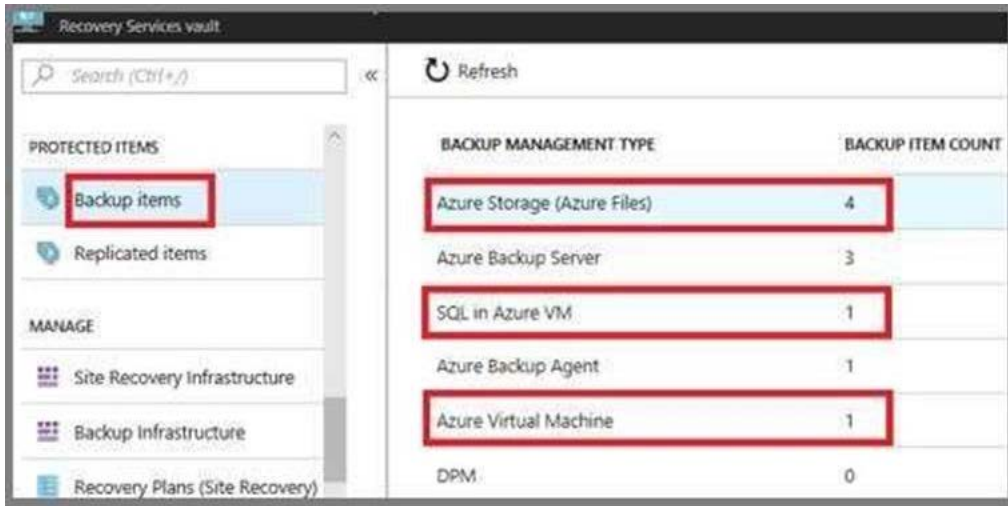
Recovery Services vault

Search (Ctrl+/)

«

PROTECTED ITEMS

Backup items

Replicated items

MANAGE

Site Recovery Infrastructure

Backup Infrastructure

Recovery Plans (Site Recovery)

Refresh

| BACKUP MANAGEMENT TYPE | BACKUP ITEM COUNT |
|---|---|
| Azure Storage (Azure Files) | 4 |
| Azure Backup Server | 3 |
| SQL in Azure VM | 1 |
| Azure Backup Agent | 1 |
| Azure Virtual Machine | 1 |
| DPM | 0 |